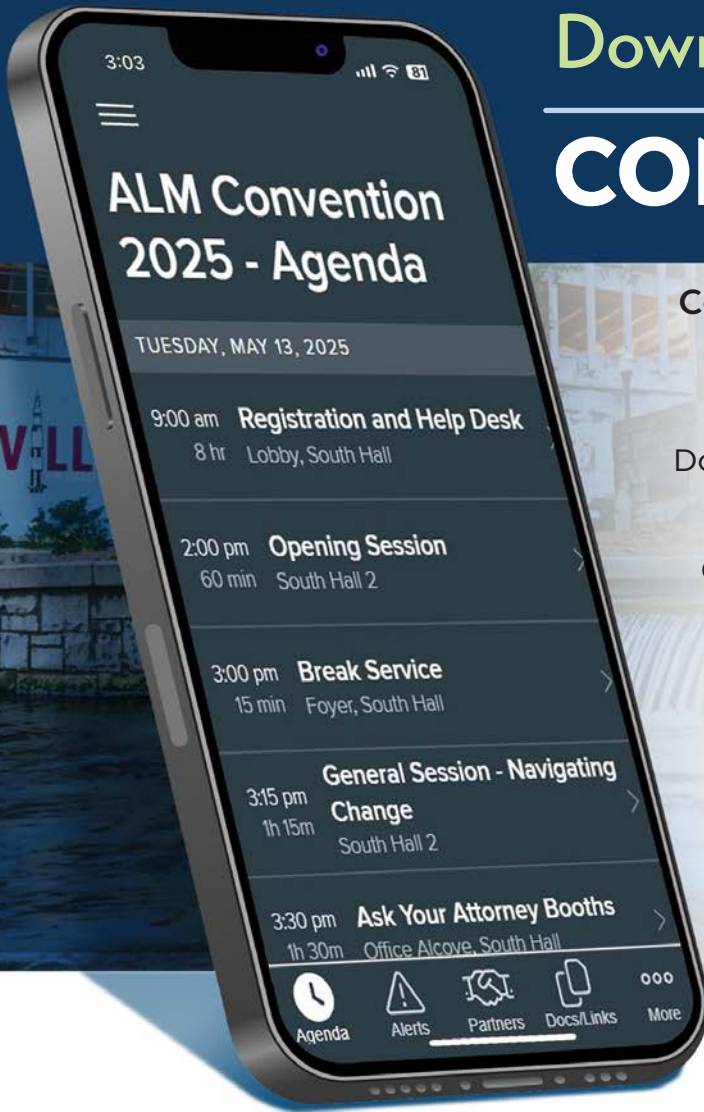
Dowr

CO

C

Do

3:03

81

ALM Convention 2025 - Agenda

TUESDAY, MAY 13, 2025

9:00 am 8 hr Registration and Help Desk Lobby, South Hall

2:00 pm 60 min Opening Session South Hall 2

3:00 pm 15 min Break Service Foyer, South Hall

3:15 pm 1h 15m General Session - Navigating Change South Hall 2

3:30 pm 1h 30m Ask Your Attorney Booths Office Alcove, South Hall

Agenda Alerts Partners Docs/Links More

VILL